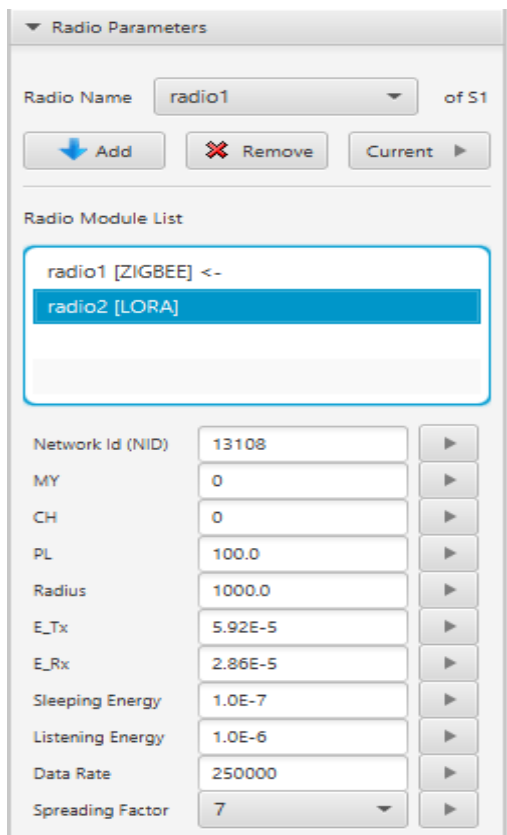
Radio Parameters

Radio Name radio1 of S1

Add Remove Current

Radio Module List

radio1 [ZIGBEE] <-
radio2 [LORA]

| | |
|---|---|
| Network Id (NID) | 13108 |
| MY | 0 |
| CH | 0 |
| PL | 100.0 |
| Radius | 1000.0 |
| E_Tx | 5.92E-5 |
| E_Rx | 2.86E-5 |
| Sleeping Energy | 1.0E-7 |
| Listening Energy | 1.0E-6 |
| Data Rate | 250000 |
| Spreading Factor | 7 |